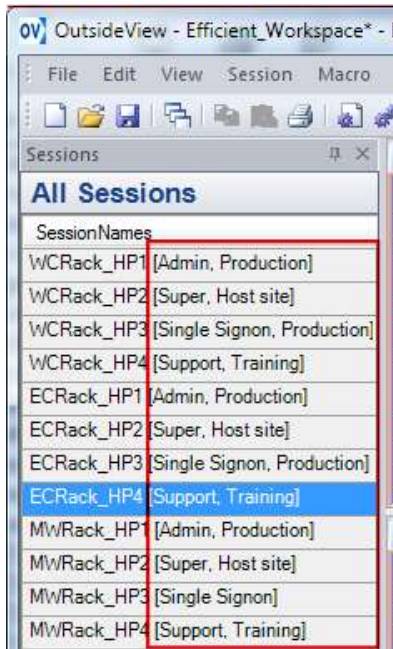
OV OutsideView - Efficient_Workspace* -

File Edit View Session Macro

Sessions

All Sessions

SessionNames

WCRack_HP1 [Admin, Production]

WCRack_HP2 [Super, Host site]

WCRack_HP3 [Single Signon, Production]

WCRack_HP4 [Support, Training]

ECRack_HP1 [Admin, Production]

ECRack_HP2 [Super, Host site]

ECRack_HP3 [Single Signon, Production]

ECRack_HP4 [Support, Training]

MWRack_HP1 [Admin, Production]

MWRack_HP2 [Super, Host site]

MWRack_HP3 [Single Signon]

MWRack_HP4 [Support, Training]